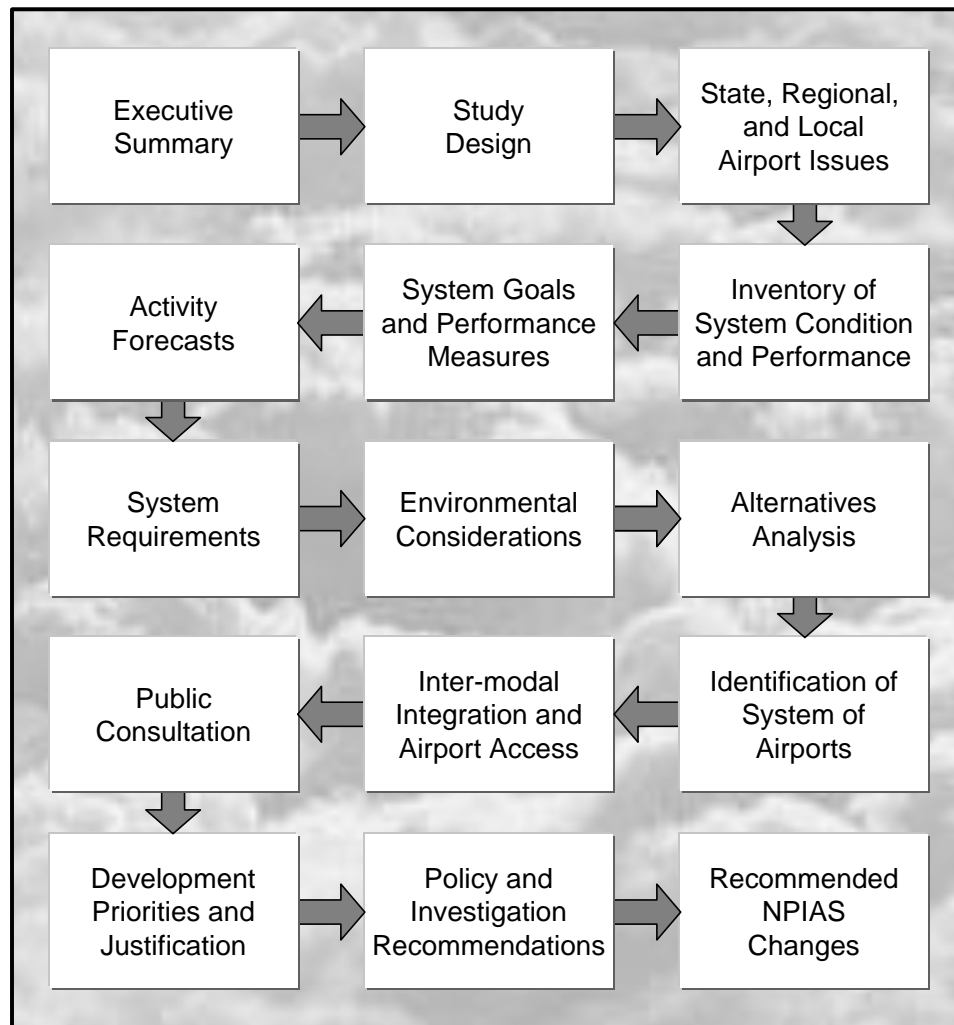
Executive Summary

Study Design

State, Regional, and Local Airport Issues

Inventory of System Condition and Performance

System Goals and Performance Measures

Activity Forecasts

System Requirements

Environmental Considerations

Alternatives Analysis

Identification of System of Airports

Inter-modal Integration and Airport Access

Public Consultation

Development Priorities and Justification

Policy and Investigation Recommendations

Recommended NPIAS Changes